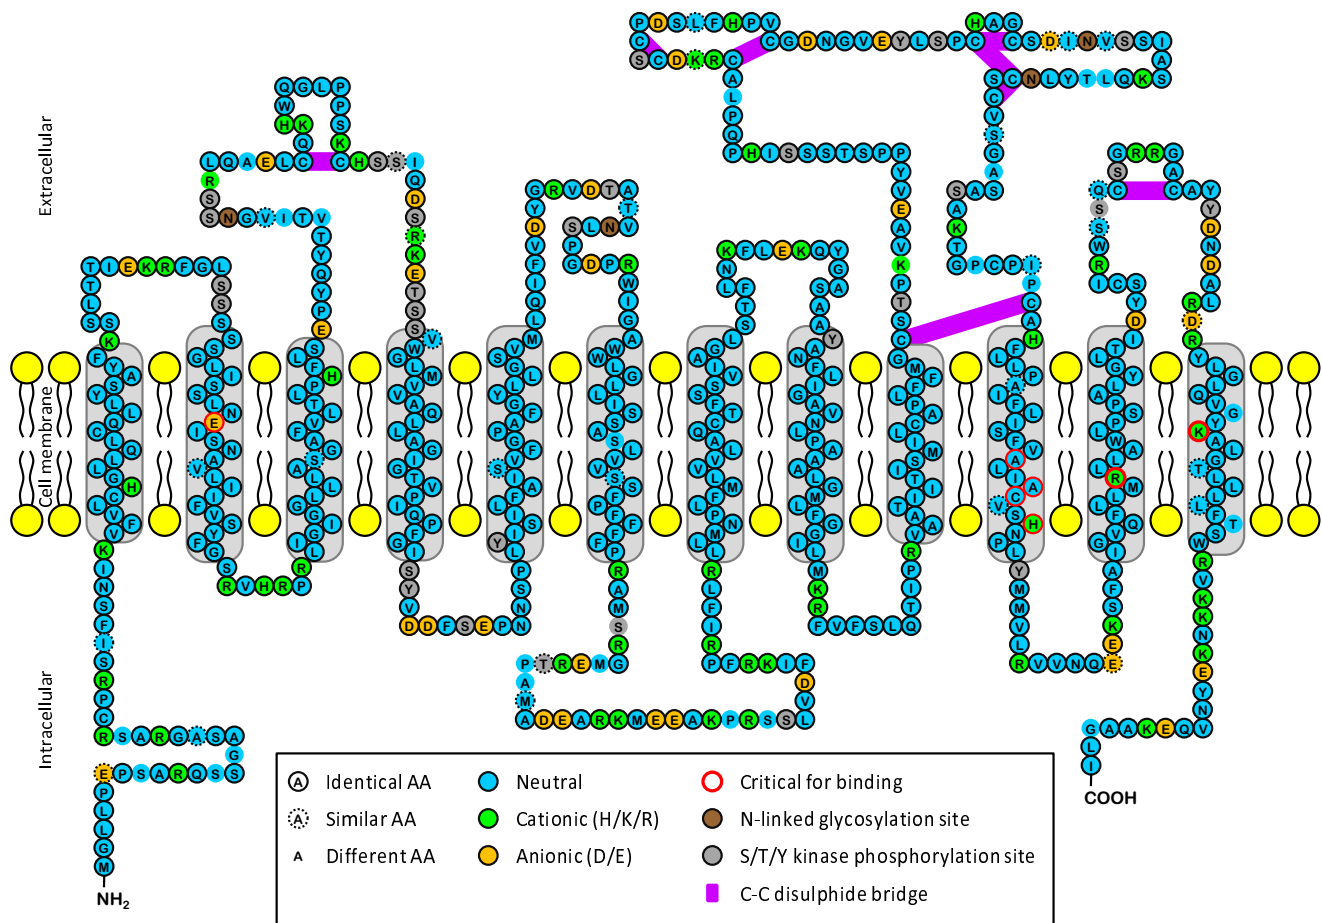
Extracellular

Cell membrane

Intracellular

$NH_2$

COOH

A Identical AA
A Similar AA
A Different AA
Neutral
Cationic (H/K/R)
Anionic (D/E)
Critical for binding
N-linked glycosylation site
S/T/Y kinase phosphorylation site
C-C disulphide bridge